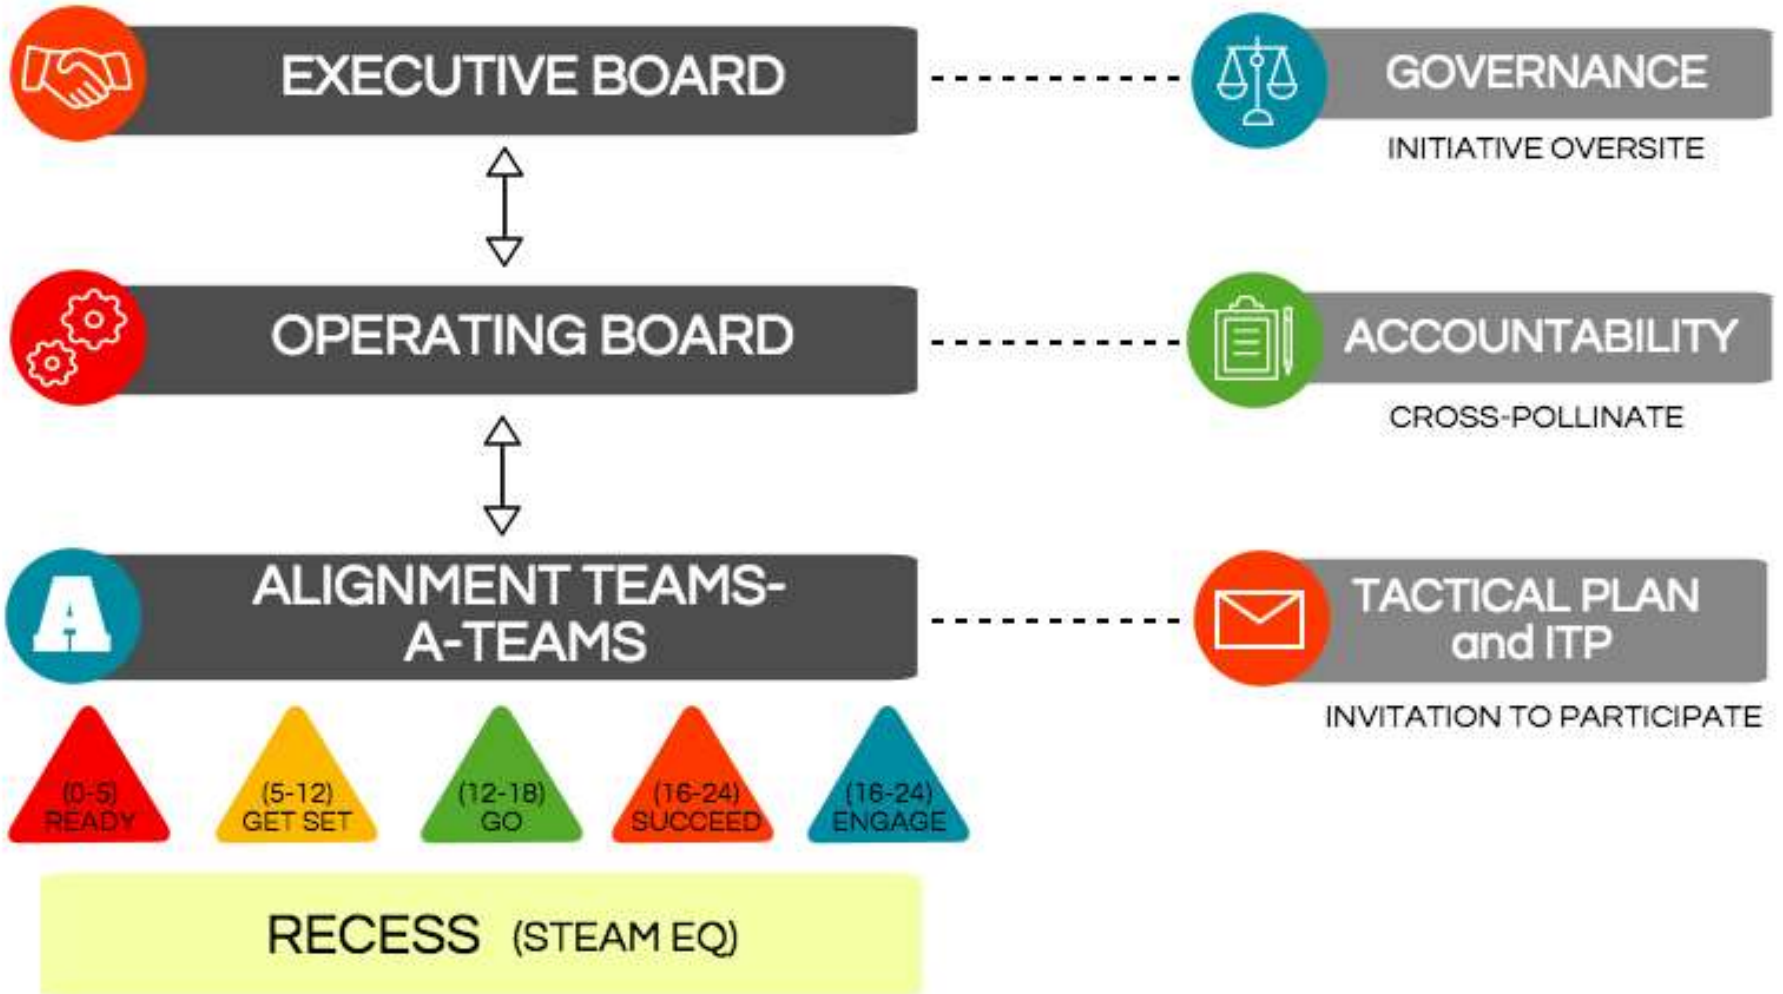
EXECUTIVE BOARD

GOVERNANCE

INITIATIVE OVERSITE

OPERATING BOARD

ACCOUNTABILITY

CROSS-POLLINATE

A

ALIGNMENT TEAMS-A-TEAMS

TACTICAL PLAN and ITP

INVITATION TO PARTICIPATE

(0-5) READY

(5-12) GET SET

(12-18) GO

(16-24) SUCCEED

(16-24) ENGAGE

RECESS (STEAM EQ)